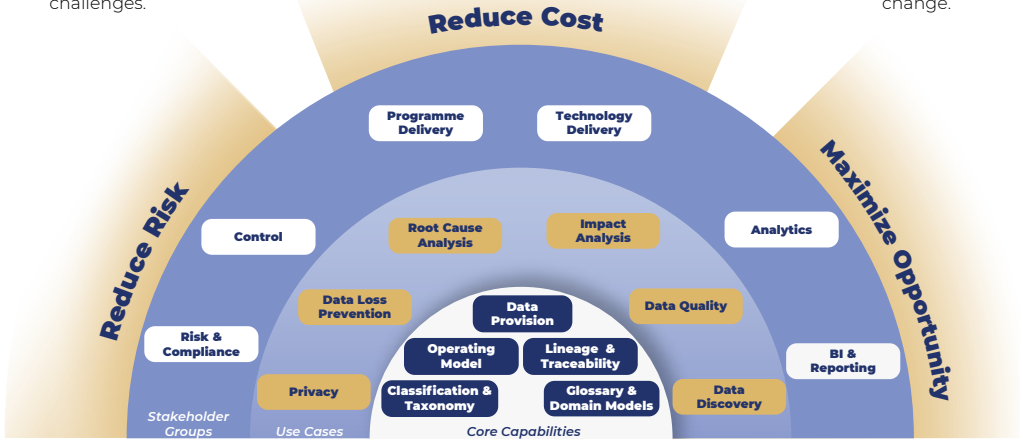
challenges.

Reduce Cost

change.

Reduce Risk

Maximize Opportunity

Programme Delivery

Technology Delivery

Control

Root Cause Analysis

Impact Analysis

Analytics

Data Loss Prevention

Data Quality

Data Provision

Risk & Compliance

Operating Model

Lineage & Traceability

BI & Reporting

Privacy

Classification & Taxonomy

Glossary & Domain Models

Data Discovery

Stakeholder Groups

Use Cases

Core Capabilities